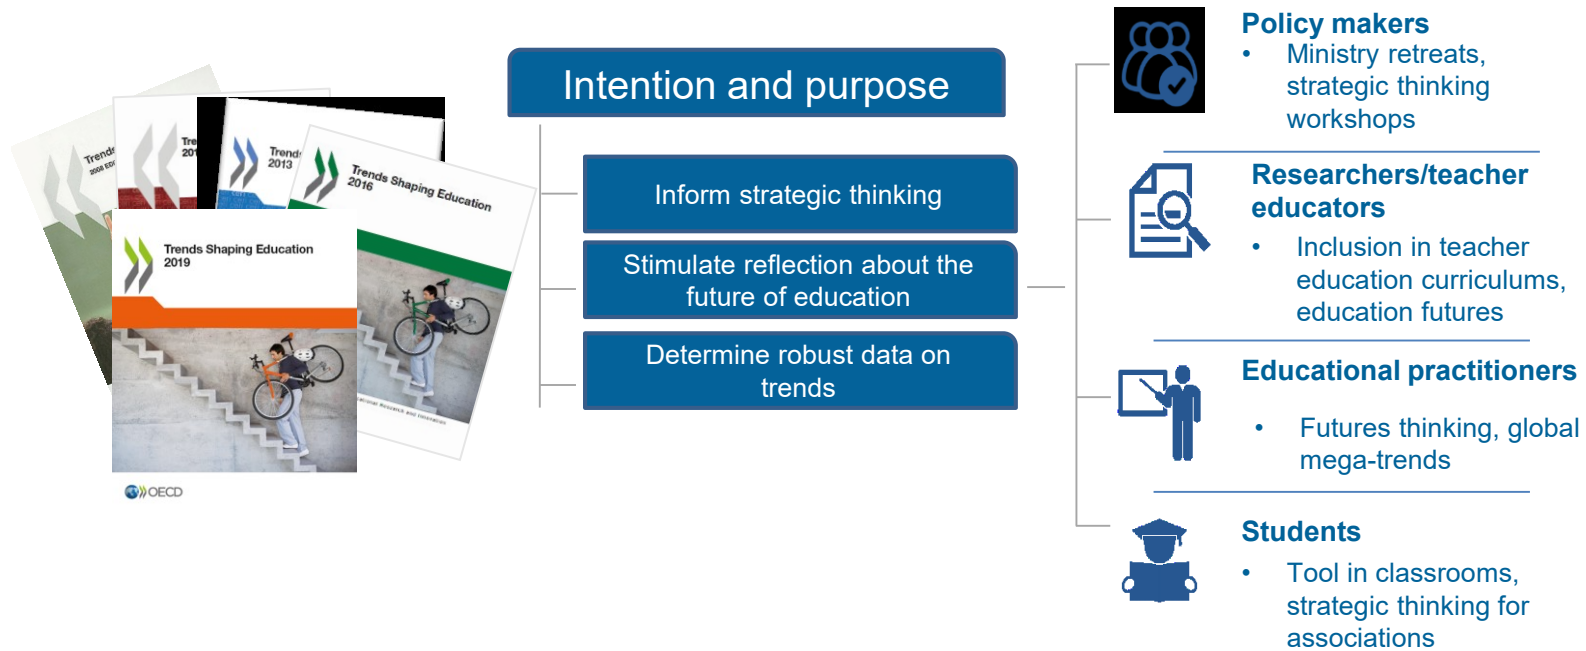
Trends
2008 EDI

Tre
20

Trend
2013

Trends Shaping Education
2016

Trends Shaping Education
2019

OECD

Intention and purpose

Inform strategic thinking

Stimulate reflection about the future of education

Determine robust data on trends

Policy makers
• Ministry retreats, strategic thinking workshops

Researchers/teacher educators
• Inclusion in teacher education curriculums, education futures

Educational practitioners
• Futures thinking, global mega-trends

Students
• Tool in classrooms, strategic thinking for associations